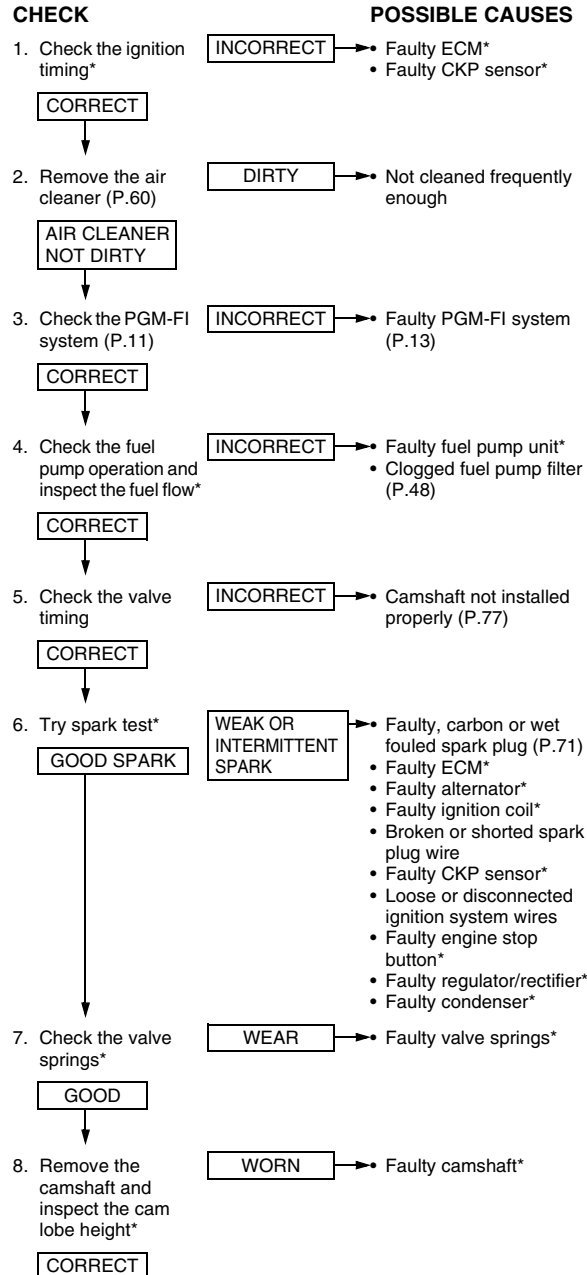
CHECK

POSSIBLE CAUSES

1. Check the ignition timing*

INCORRECT

• Faulty ECM*
• Faulty CKP sensor*

CORRECT

2. Remove the air cleaner (P.60)

DIRTY

• Not cleaned frequently enough

AIR CLEANER NOT DIRTY

3. Check the PGM-FI system (P.11)

INCORRECT

• Faulty PGM-FI system (P.13)

CORRECT

4. Check the fuel pump operation and inspect the fuel flow*

INCORRECT

• Faulty fuel pump unit*
• Clogged fuel pump filter (P.48)

CORRECT

5. Check the valve timing

INCORRECT

• Camshaft not installed properly (P.77)

CORRECT

6. Try spark test*

WEAK OR INTERMITTENT SPARK

• Faulty, carbon or wet fouled spark plug (P.71)
• Faulty ECM*
• Faulty alternator*
• Faulty ignition coil*
• Broken or shorted spark plug wire
• Faulty CKP sensor*
• Loose or disconnected ignition system wires
• Faulty engine stop button*
• Faulty regulator/rectifier*
• Faulty condenser*

GOOD SPARK

7. Check the valve springs*

WEAR

• Faulty valve springs*

GOOD

8. Remove the camshaft and inspect the cam lobe height*

WORN

• Faulty camshaft*

CORRECT